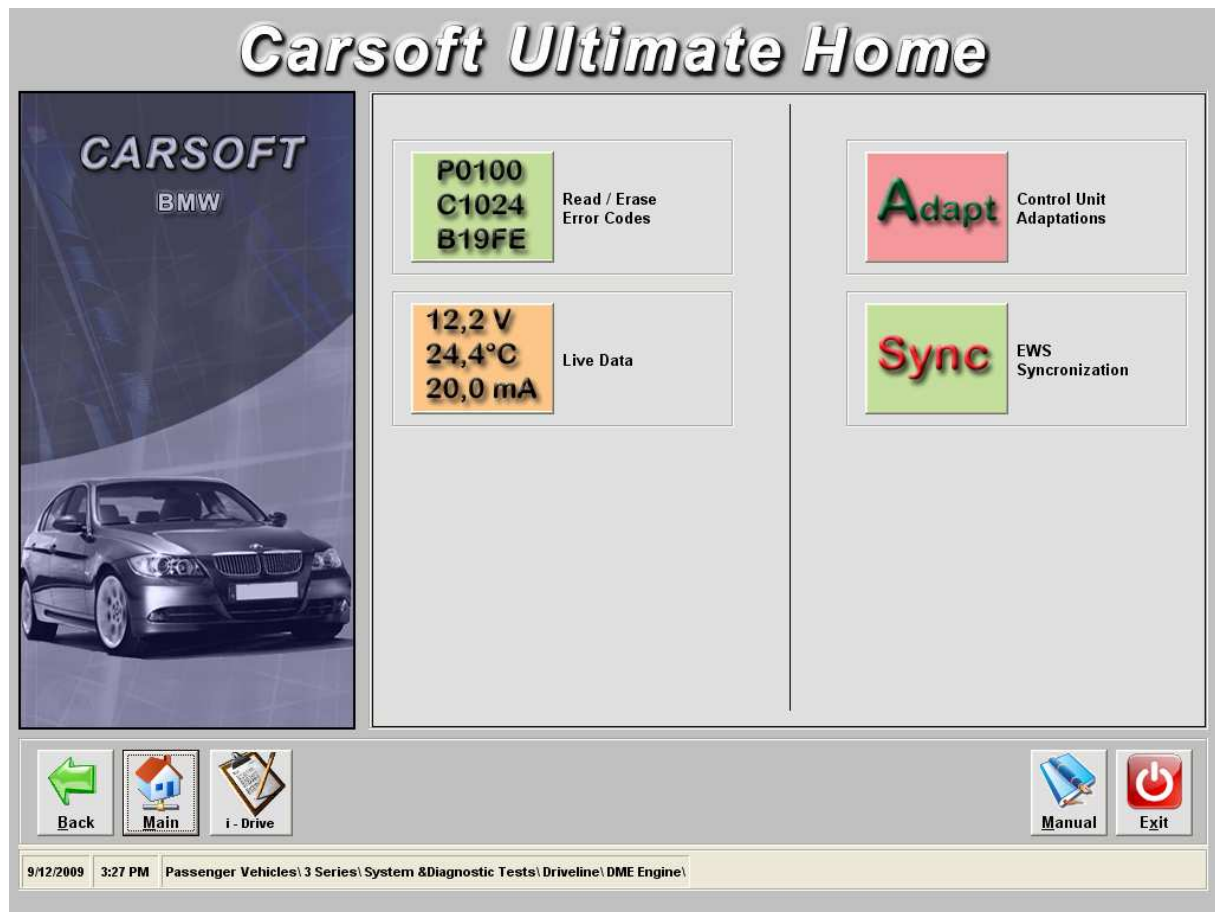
Carsoft Ultimate Home

CARSOFT
BMW

P0100
C1024
B19FE

Read / Erase
Error Codes

12,2 V
24,4°C
20,0 mA

Live Data

Adapt

Control Unit
Adaptations

Sync

EWS
Syncronization

Back
Main
i - Drive

Manual
Exit

9/12/2009 | 3:27 PM | Passenger Vehicles\ 3 Series\ System &Diagnostic Tests\ Driveline\ DME Engine\